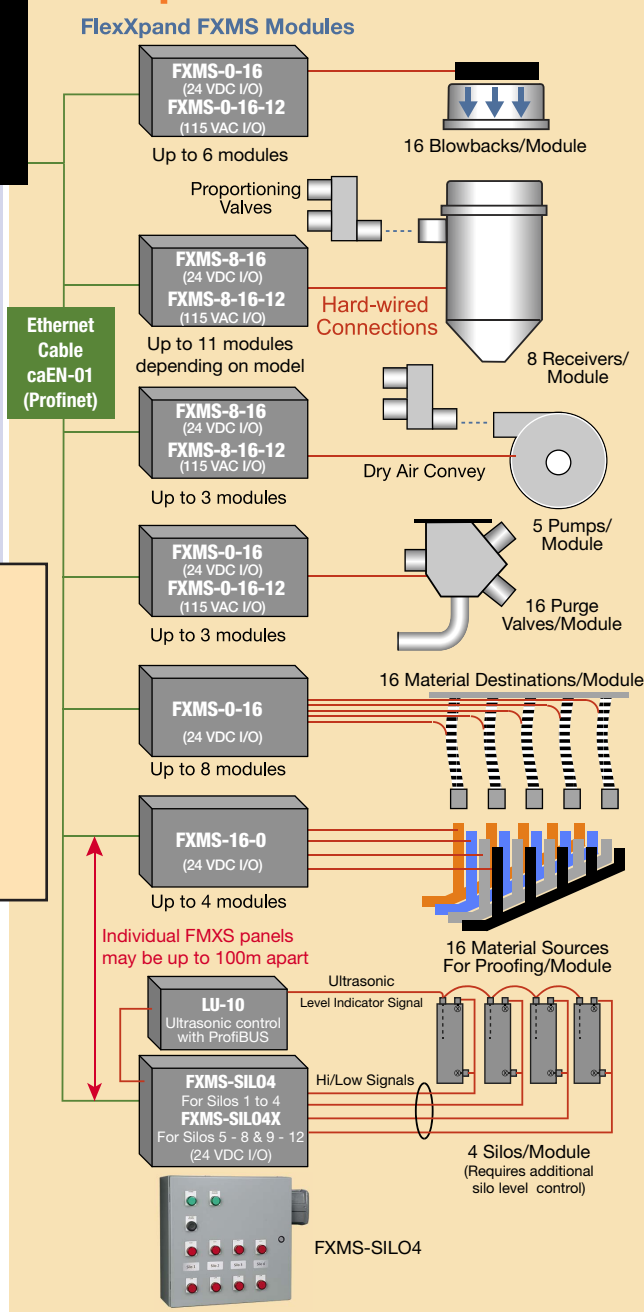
FlexXpand FXMS Modules

FXMS-0-16
(24 VDC I/O)
FXMS-0-16-12
(115 VAC I/O)
Up to 6 modules

16 Blowbacks/Module

Proportioning Valves

FXMS-8-16
(24 VDC I/O)
FXMS-8-16-12
(115 VAC I/O)
Up to 11 modules depending on model

Hard-wired Connections

8 Receivers/ Module

Ethernet Cable caEN-01 (Profinet)

FXMS-8-16
(24 VDC I/O)
FXMS-8-16-12
(115 VAC I/O)
Up to 3 modules

Dry Air Convey

FXMS-0-16
(24 VDC I/O)
FXMS-0-16-12
(115 VAC I/O)
Up to 3 modules

5 Pumps/ Module

16 Purge Valves/Module

16 Material Destinations/Module

FXMS-0-16
(24 VDC I/O)
Up to 8 modules

FXMS-16-0
(24 VDC I/O)
Up to 4 modules

Individual FMXS panels may be up to 100m apart

16 Material Sources For Proofing/Module

LU-10
Ultrasonic control with ProfiBUS

Ultrasonic Level Indicator Signal

Hi/Low Signals

FXMS-SILO4
For Silos 1 to 4
FXMS-SILO4X
For Silos 5 - 8 & 9 - 12
(24 VDC I/O)

4 Silos/Module
(Requires additional silo level control)

FXMS-SILO4